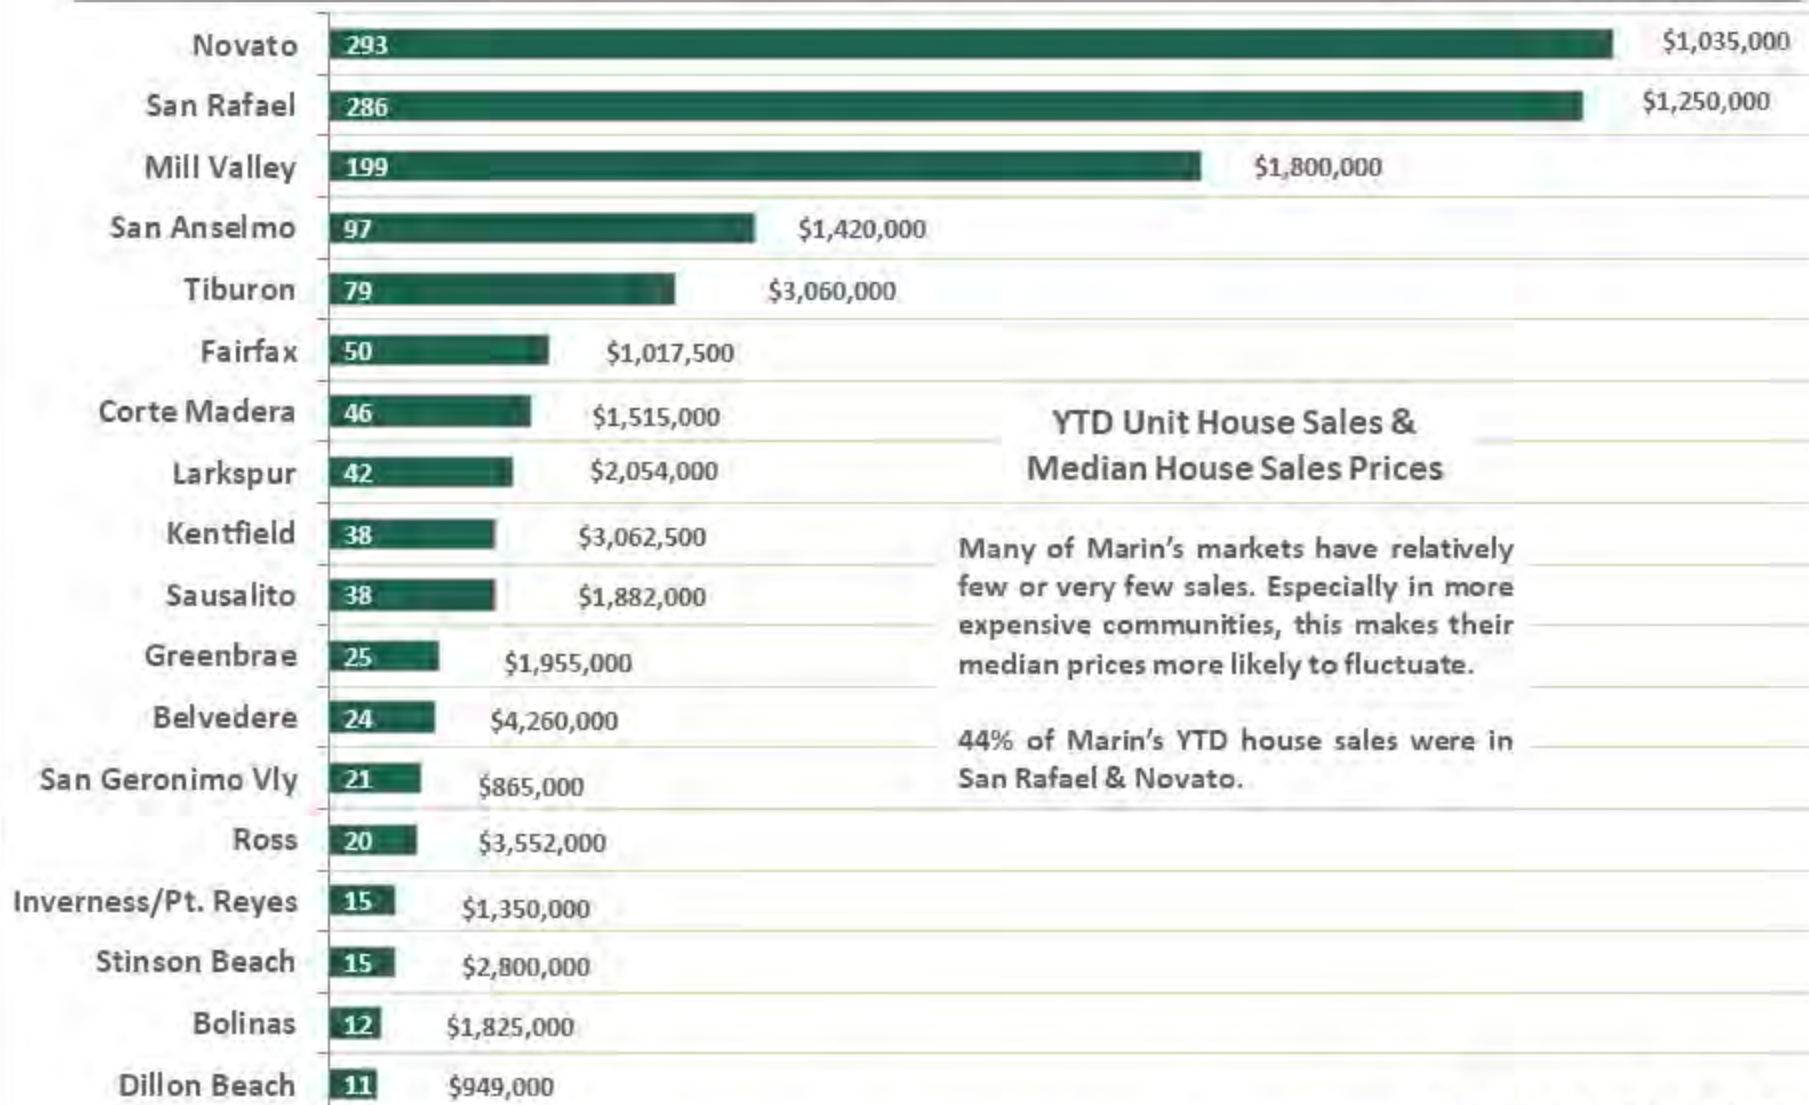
YTD Unit House Sales & Median House Sales Prices

Many of Marin's markets have relatively few or very few sales. Especially in more expensive communities, this makes their median prices more likely to fluctuate.

44% of Marin's YTD house sales were in San Rafael & Novato.

| Town | Unit Sales | Median Price |
|---|---|---|
| Novato | 293 | $1,035,000 |
| San Rafael | 286 | $1,250,000 |
| Mill Valley | 199 | $1,800,000 |
| San Anselmo | 97 | $1,420,000 |
| Tiburon | 79 | $3,060,000 |
| Fairfax | 50 | $1,017,500 |
| Corte Madera | 46 | $1,515,000 |
| Larkspur | 42 | $2,054,000 |
| Kentfield | 38 | $3,062,500 |
| Sausalito | 38 | $1,882,000 |
| Greenbrae | 25 | $1,955,000 |
| Belvedere | 24 | $4,260,000 |
| San Geronimo Vly | 21 | $865,000 |
| Ross | 20 | $3,552,000 |
| Inverness/Pt. Reyes | 15 | $1,350,000 |
| Stinson Beach | 15 | $2,800,000 |
| Bolinas | 12 | $1,825,000 |
| Dillon Beach | 11 | $949,000 |